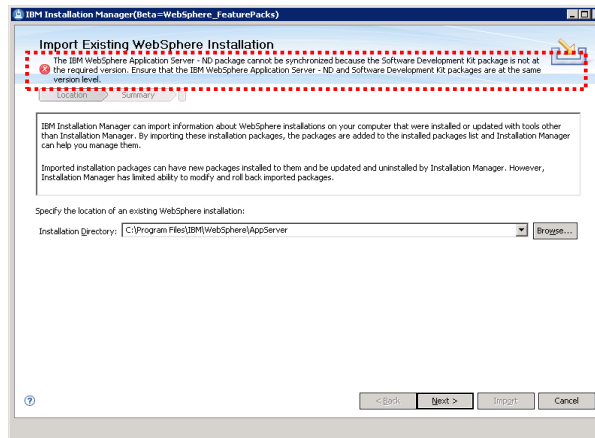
IBM Installation Manager(Beta=WebSphere_FeaturePacks)

Import Existing WebSphere Installation

The IBM WebSphere Application Server - ND package cannot be synchronized because the Software Development Kit package is not at the required version. Ensure that the IBM WebSphere Application Server - ND and Software Development Kit packages are at the same version level.

Location Summary

IBM Installation Manager can import information about WebSphere installations on your computer that were installed or updated with tools other than Installation Manager. By importing these installation packages, the packages are added to the installed packages list and Installation Manager can help you manage them.

Imported installation packages can have new packages installed to them and be updated and uninstalled by Installation Manager. However, Installation Manager has limited ability to modify and roll back imported packages.

Specify the location of an existing WebSphere installation:

Installation Directory: C:\Program Files\IBM\WebSphere\AppServer

Browse...

< Back Next > Import Cancel